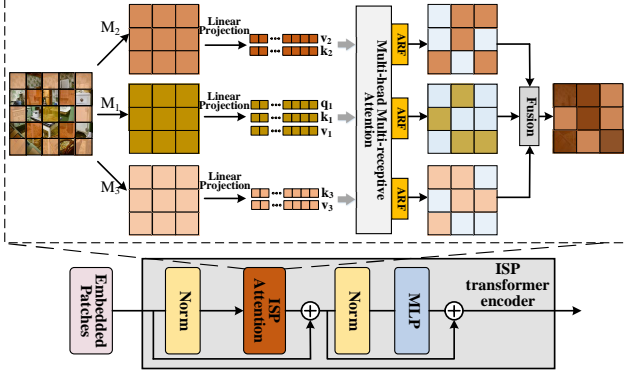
$M_2$

Linear Projection

$v_2$

$k_2$

$M_1$

Linear Projection

$q_1$

$k_1$

$v_1$

$M_3$

Linear Projection

$k_3$

$v_3$

Multi-head Multi-receptive Attention

ARF

ARF

ARF

Fusion

Embedded Patches

Norm

ISP Attention

Norm

MLP

ISP transformer encoder